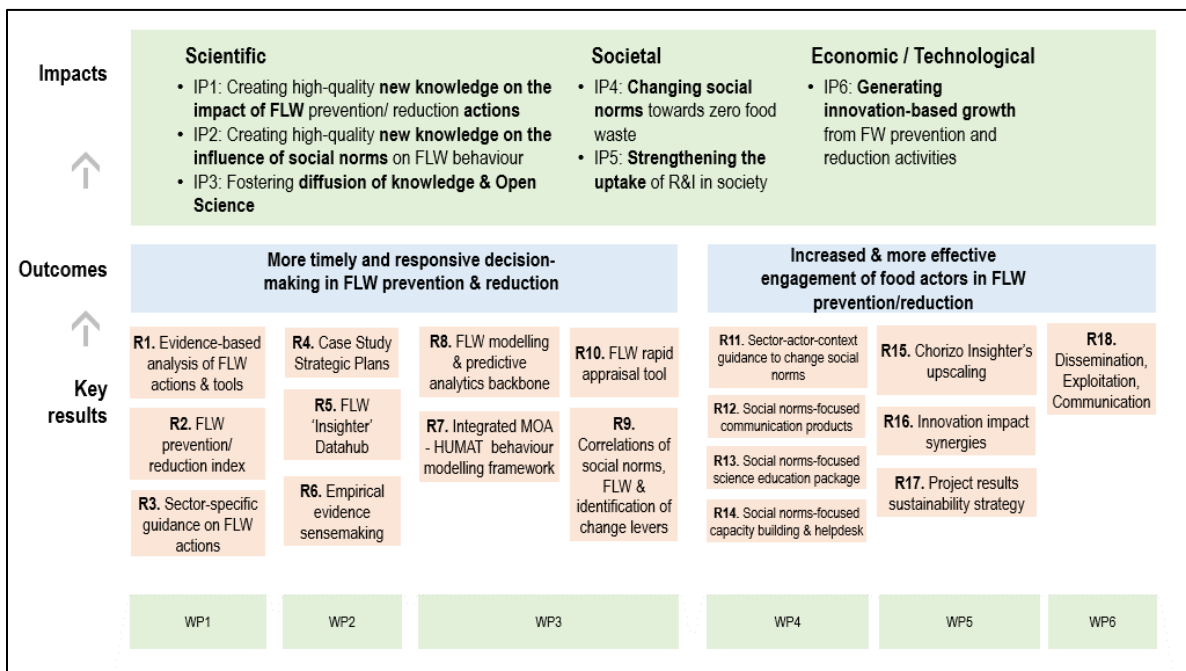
Impacts

Scientific
• IP1: Creating high-quality new knowledge on the impact of FLW prevention/ reduction actions
• IP2: Creating high-quality new knowledge on the influence of social norms on FLW behaviour
• IP3: Fostering diffusion of knowledge & Open Science

Societal
• IP4: Changing social norms towards zero food waste
• IP5: Strengthening the uptake of R&I in society

Economic / Technological
• IP6: Generating innovation-based growth from FW prevention and reduction activities

Outcomes

More timely and responsive decision-making in FLW prevention & reduction

Increased & more effective engagement of food actors in FLW prevention/reduction

Key results

R1. Evidence-based analysis of FLW actions & tools

R2. FLW prevention/ reduction index

R3. Sector-specific guidance on FLW actions

R4. Case Study Strategic Plans

R5. FLW 'Insighter' Datahub

R6. Empirical evidence sensemaking

R8. FLW modelling & predictive analytics backbone

R7. Integrated MOA - HUMAT behaviour modelling framework

R10. FLW rapid appraisal tool

R9. Correlations of social norms, FLW & identification of change levers

R11. Sector-actor-context guidance to change social norms

R12. Social norms-focused communication products

R13. Social norms-focused science education package

R14. Social norms-focused capacity building & helpdesk

R15. Chorizo Insighter's upscaling

R16. Innovation impact synergies

R17. Project results sustainability strategy

R18. Dissemination, Exploitation, Communication

WP1

WP2

WP3

WP4

WP5

WP6